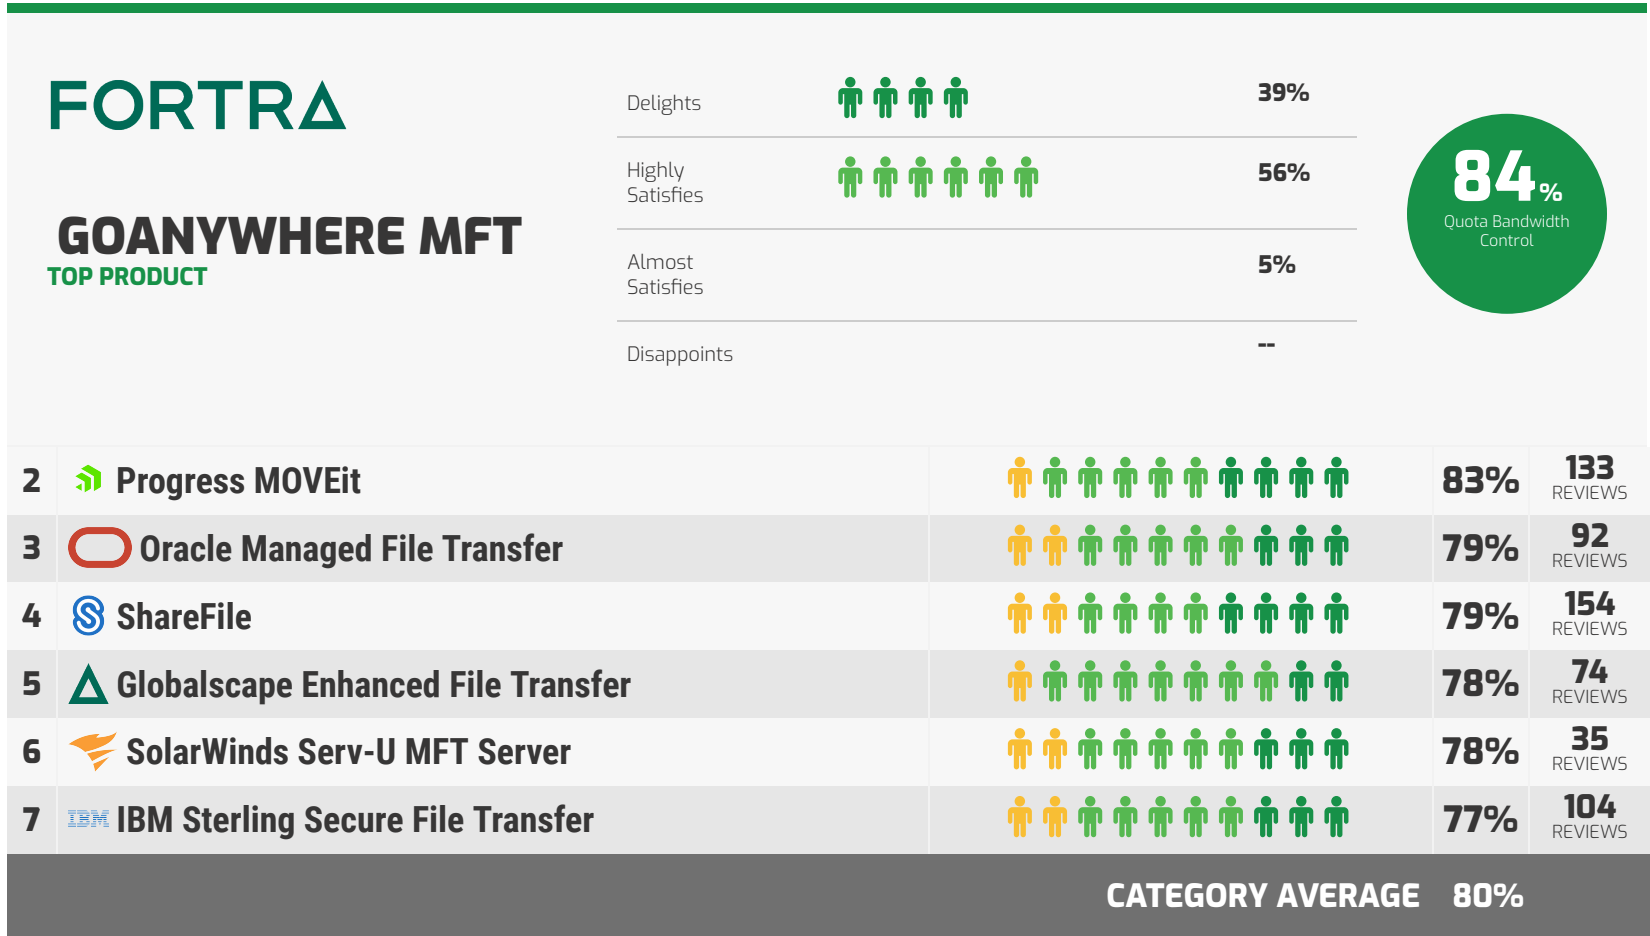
FORTRA

GOANYWHERE MFT
TOP PRODUCT

| | | |
|---|---|---|
| Delights | | 39% |
| Highly Satisfies | | 56% |
| Almost Satisfies | | 5% |
| Disappoints | | -- |

84%
Quota Bandwidth Control

| | | | |
|---|---|---|---|
| 2 | Progress MOVEit | 83% | 133 REVIEWS |
| 3 | Oracle Managed File Transfer | 79% | 92 REVIEWS |
| 4 | ShareFile | 79% | 154 REVIEWS |
| 5 | Globalscape Enhanced File Transfer | 78% | 74 REVIEWS |
| 6 | SolarWinds Serv-U MFT Server | 78% | 35 REVIEWS |
| 7 | IBM IBM Sterling Secure File Transfer | 77% | 104 REVIEWS |

CATEGORY AVERAGE 80%